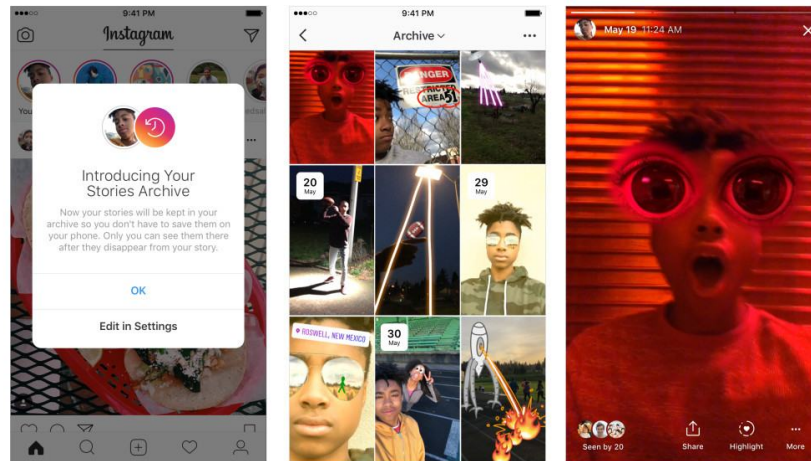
9:41 PM

Instagram

You

Introducing Your Stories Archive

Now your stories will be kept in your archive so you don't have to save them on your phone. Only you can see them there after they disappear from your story.

OK

Edit in Settings

9:41 PM

Archive

DANGER
RESTRICTED
AREA 51

20
May

29
May

ROSWELL, NEW MEXICO

30
May

May 19 11:24 AM

Seen by 20

Share

Highlight

More